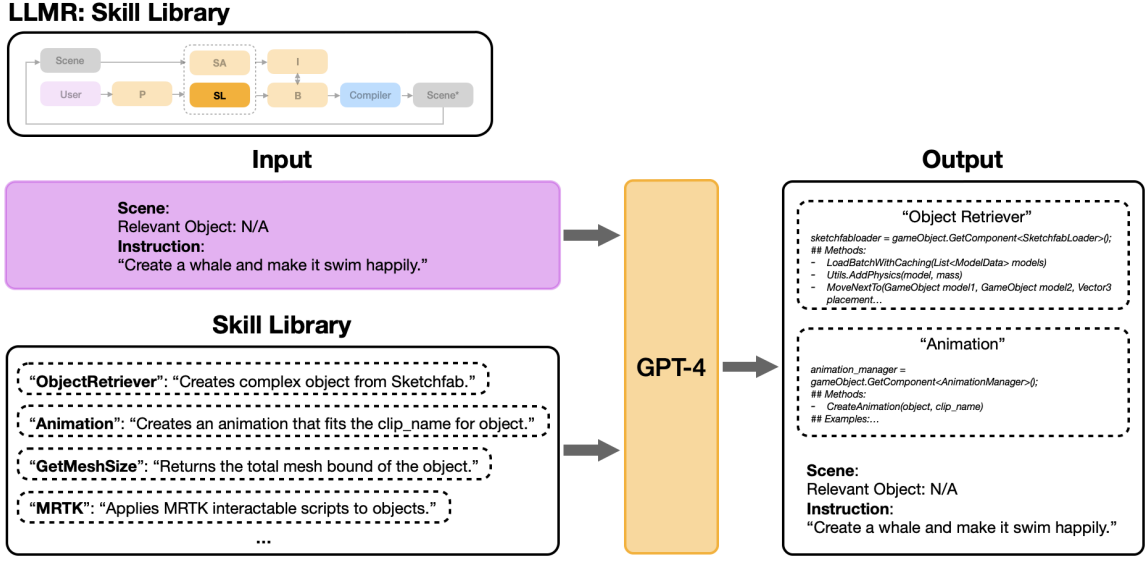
LLMR: Skill Library

Scene
SA
I
User
P
SL
B
Compiler
Scene*

Input

Scene:
Relevant Object: N/A
Instruction:
"Create a whale and make it swim happily."

Skill Library

"ObjectRetriever": "Creates complex object from Sketchfab."
"Animation": "Creates an animation that fits the clip_name for object."
"GetMeshSize": "Returns the total mesh bound of the object."
"MRTK": "Applies MRTK interactable scripts to objects."
...

GPT-4

Output

"Object Retriever"
sketchfabloader = gameObject.GetComponent<SketchfabLoader>();
## Methods:
- LoadBatchWithCaching(List<ModelData> models)
- Utils.AddPhysics(model, mass)
- MoveNextTo(GameObject model1, GameObject model2, Vector3 placement...

"Animation"
animation_manager = gameObject.GetComponent<AnimationManager>();
## Methods:
- CreateAnimation(object, clip_name)
## Examples:...

Scene:
Relevant Object: N/A
Instruction:
"Create a whale and make it swim happily."